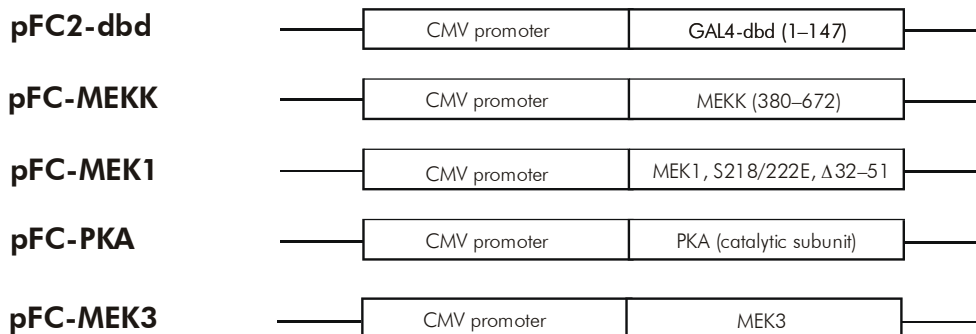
pFC2-dbd

CMV promoter | GAL4-dbd (1–147)

pFC-MEKK

CMV promoter | MEKK (380–672)

pFC-MEK1

CMV promoter | MEK1, S218/222E, $\Delta$32–51

pFC-PKA

CMV promoter | PKA (catalytic subunit)

pFC-MEK3

CMV promoter | MEK3